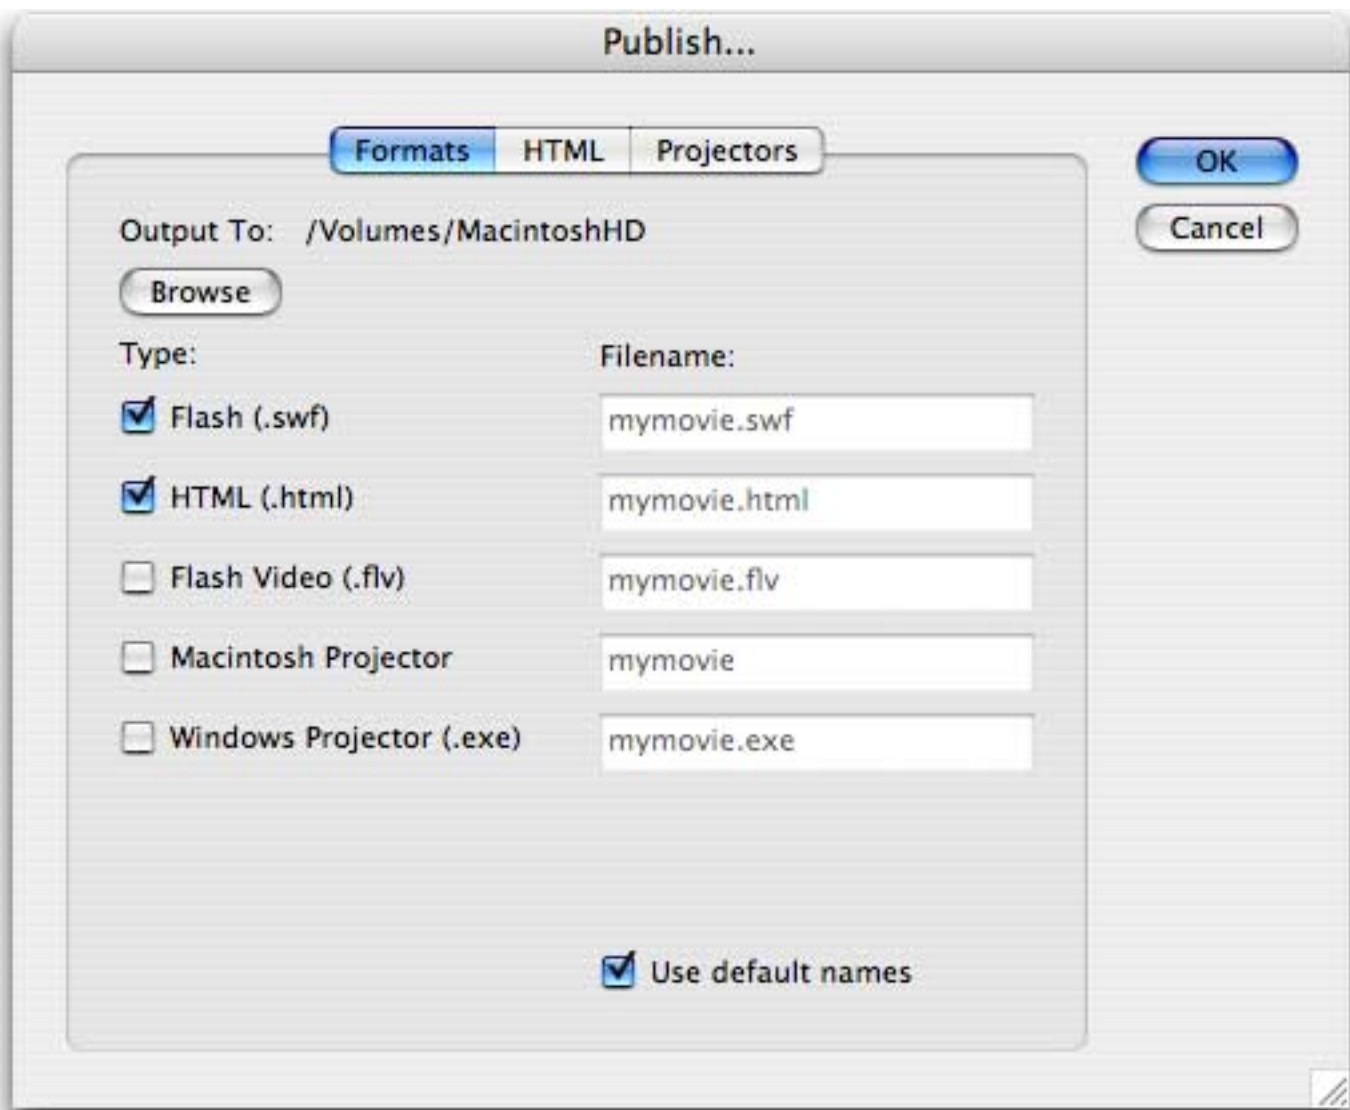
Publish...

Formats | HTML | Projectors

OK
Cancel

Output To: /Volumes/MacintoshHD

Browse

Type:
Filename:

Flash (.swf)
mymovie.swf

HTML (.html)
mymovie.html

Flash Video (.flv)
mymovie.flv

Macintosh Projector
mymovie

Windows Projector (.exe)
mymovie.exe

Use default names